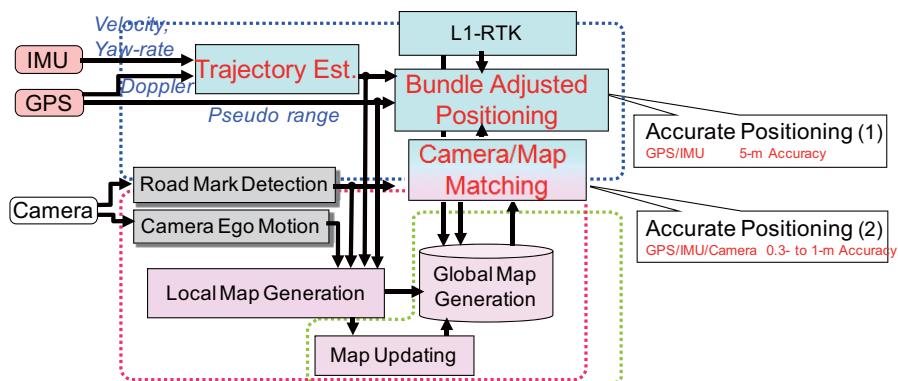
Velocity, Yaw-rate

IMU

Trajectory Est.

L1-RTK

GPS

Doppler

Bundle Adjusted Positioning

Pseudo range

Accurate Positioning (1)
GPS/IMU 5-m Accuracy

Camera/Map Matching

Road Mark Detection

Camera

Camera Ego Motion

Accurate Positioning (2)
GPS/IMU/Camera 0.3- to 1-m Accuracy

Local Map Generation

Global Map Generation

Map Updating